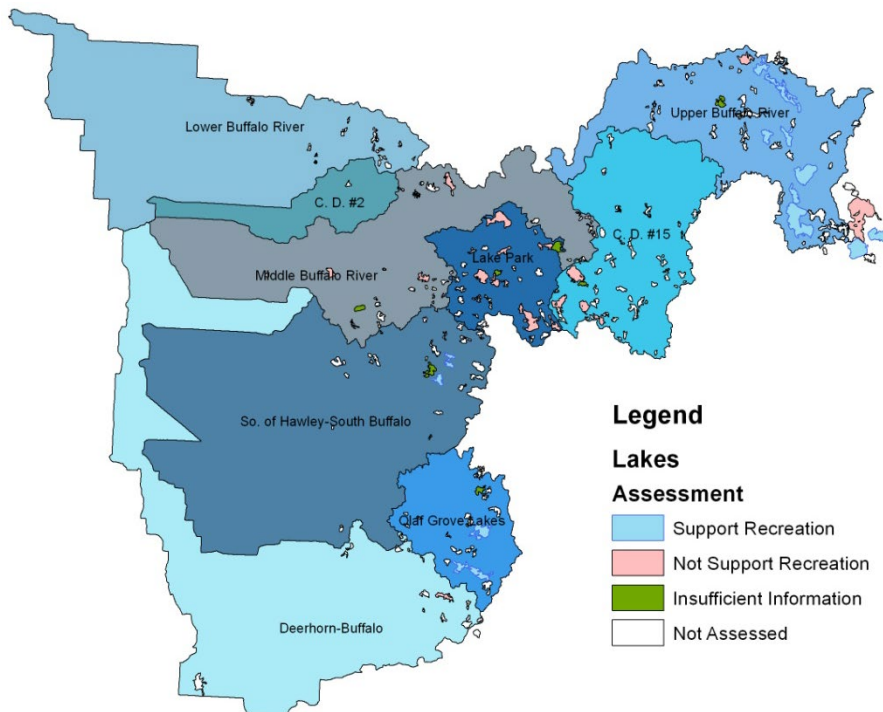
Lower Buffalo River

Upper Buffalo River

C. D. #2

C. D. #15

Lake Park

Middle Buffalo River

So. of Hawley-South Buffalo

Olaf Grove Lakes

Deerhorn-Buffalo

Legend

Lakes

Assessment

Support Recreation

Not Support Recreation

Insufficient Information

Not Assessed